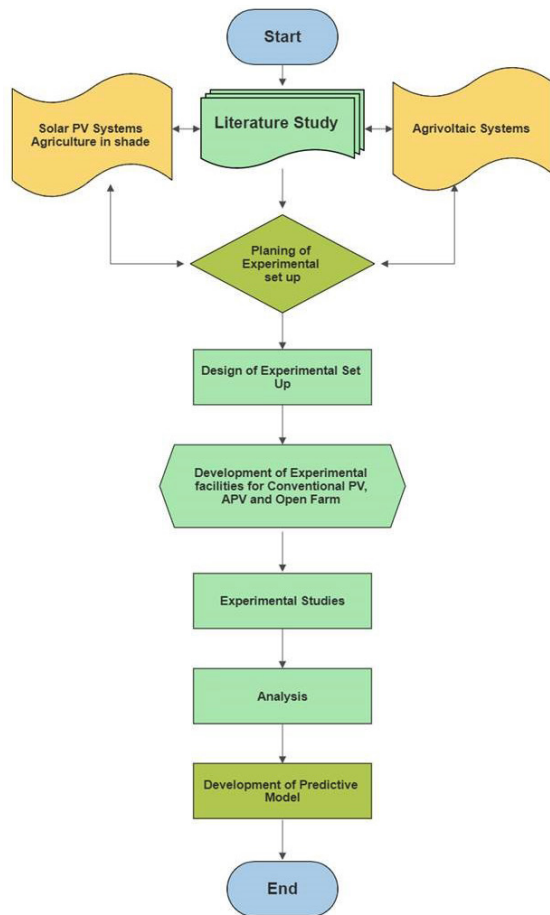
Start

Solar PV Systems Agriculture in shade

Literature Study

Agrivoltaic Systems

Planing of Experimental set up

Design of Experimental Set Up

Development of Experimental facilities for Conventional PV, APV and Open Farm

Experimental Studies

Analysis

Development of Predictive Model

End